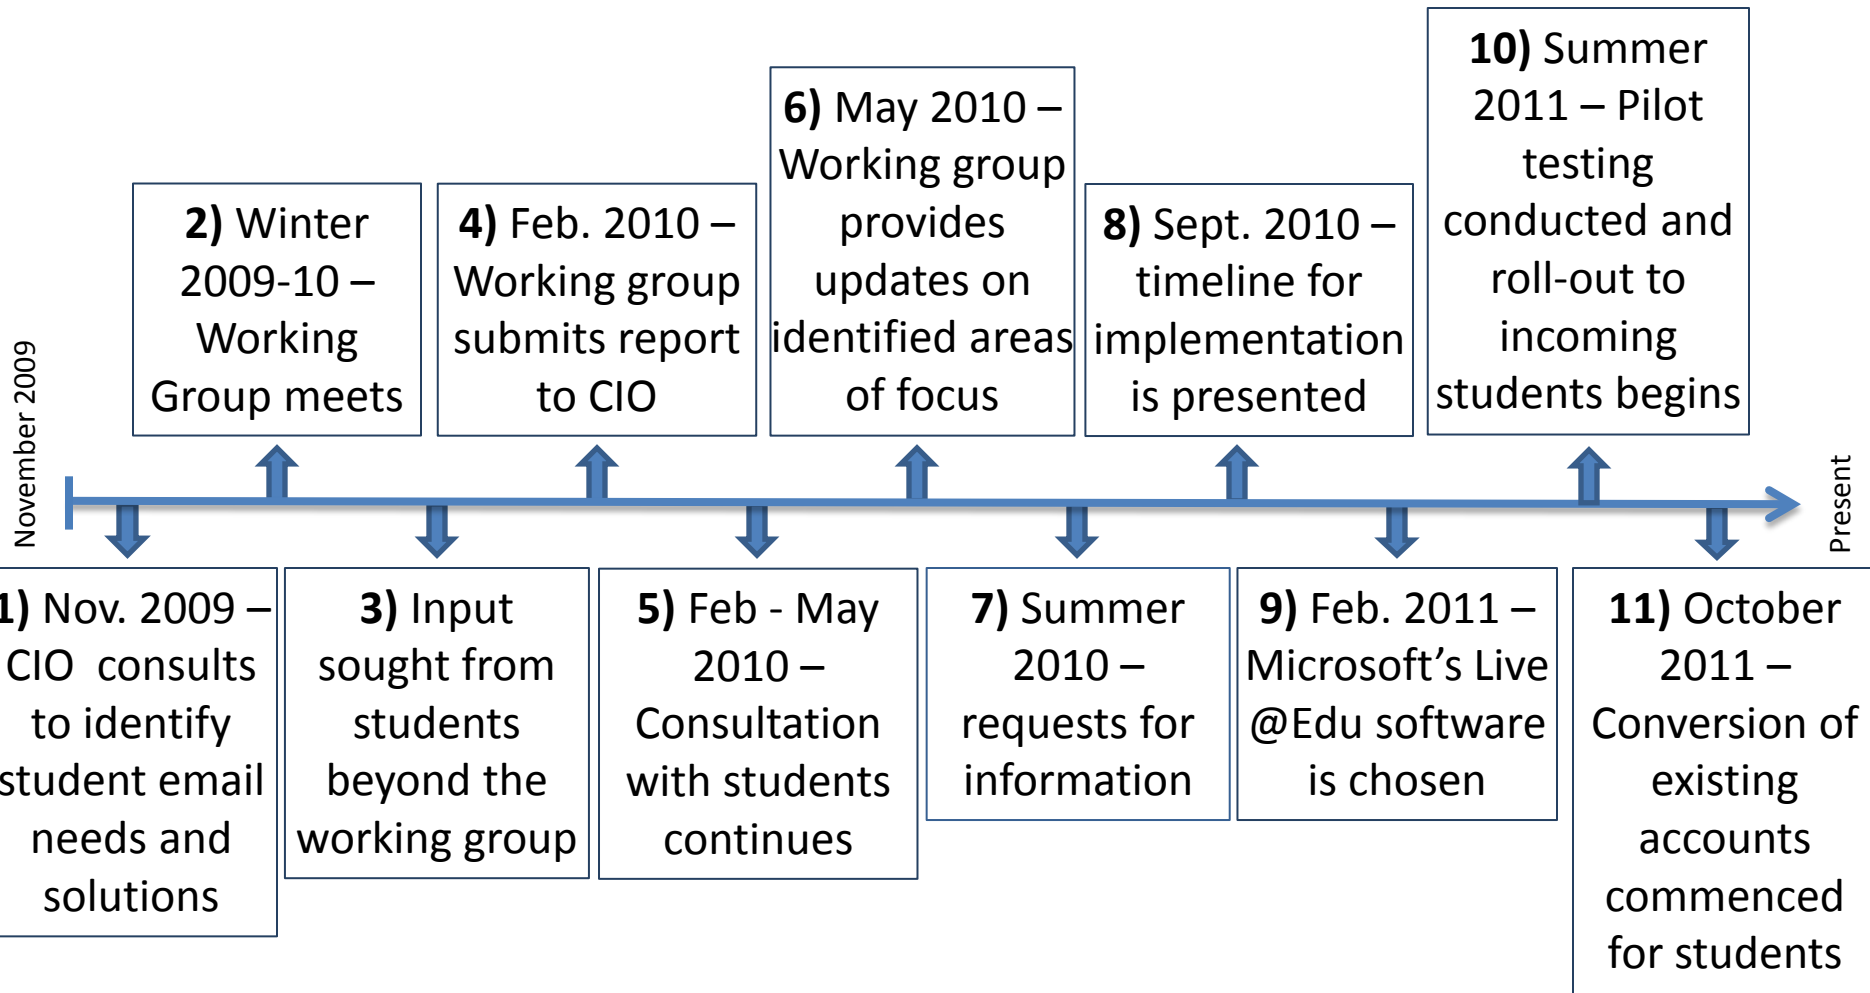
10) Summer 2011 – Pilot testing conducted and roll-out to incoming students begins

6) May 2010 – Working group provides updates on identified areas of focus

2) Winter 2009-10 – Working Group meets

4) Feb. 2010 – Working group submits report to CIO

8) Sept. 2010 – timeline for implementation is presented

November 2009

Present

1) Nov. 2009 – CIO consults to identify student email needs and solutions

3) Input sought from students beyond the working group

5) Feb - May 2010 – Consultation with students continues

7) Summer 2010 – requests for information

9) Feb. 2011 – Microsoft's Live @Edu software is chosen

11) October 2011 – Conversion of existing accounts commenced for students